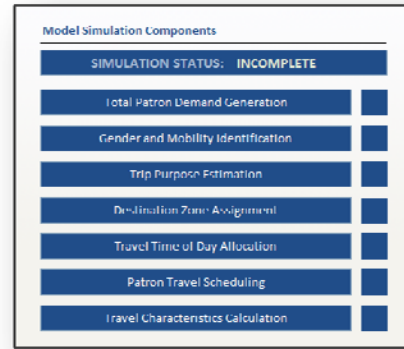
Model Simulation Components

SIMULATION STATUS: INCOMPLETE

Total Patron Demand Generation

Gender and Mobility Identification

Trip Purpose Estimation

Destination Zone Assignment

Travel Time of Day Allocation

Patron Travel Scheduling

Travel Characteristics Calculation